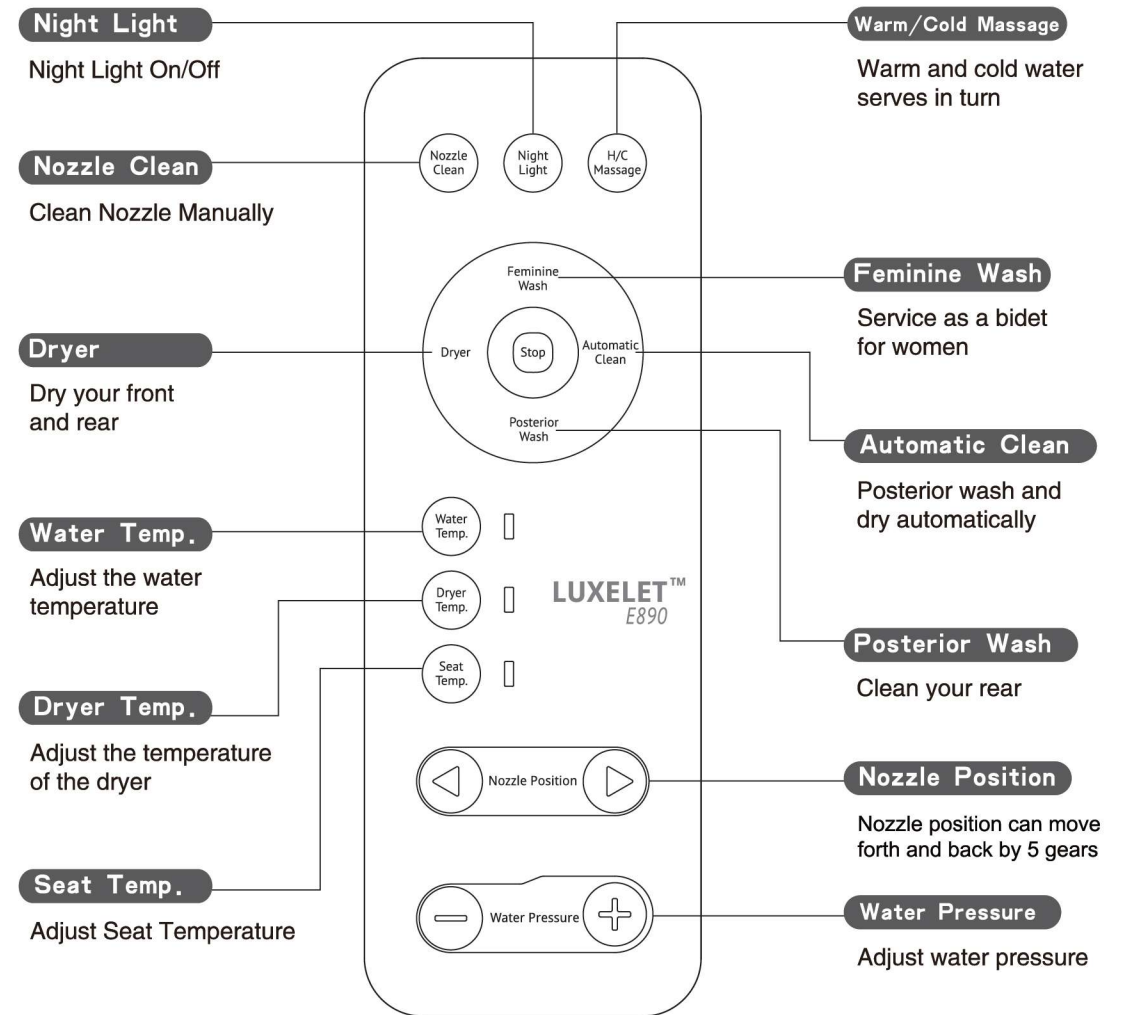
Night Light

Night Light On/Off

Nozzle Clean

Clean Nozzle Manually

Dryer

Dry your front and rear

Water Temp.

Adjust the water temperature

Dryer Temp.

Adjust the temperature of the dryer

Seat Temp.

Adjust Seat Temperature

Nozzle Clean

Night Light

H/C Massage

Feminine Wash

Dryer

Stop

Automatic Clean

Posterior Wash

Water Temp.

Dryer Temp.

Seat Temp.

LUXELET™
E890

Nozzle Position

Water Pressure

Warm/Cold Massage

Warm and cold water serves in turn

Feminine Wash

Service as a bidet for women

Automatic Clean

Posterior wash and dry automatically

Posterior Wash

Clean your rear

Nozzle Position

Nozzle position can move forth and back by 5 gears

Water Pressure

Adjust water pressure